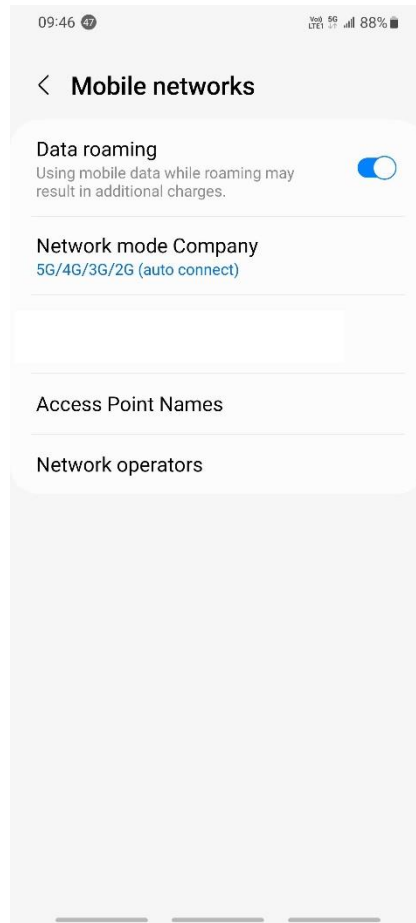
09:46 47

Vo) 5G LTE1 88%

< Mobile networks

Data roaming
Using mobile data while roaming may result in additional charges.

Network mode Company
5G/4G/3G/2G (auto connect)

Access Point Names

Network operators